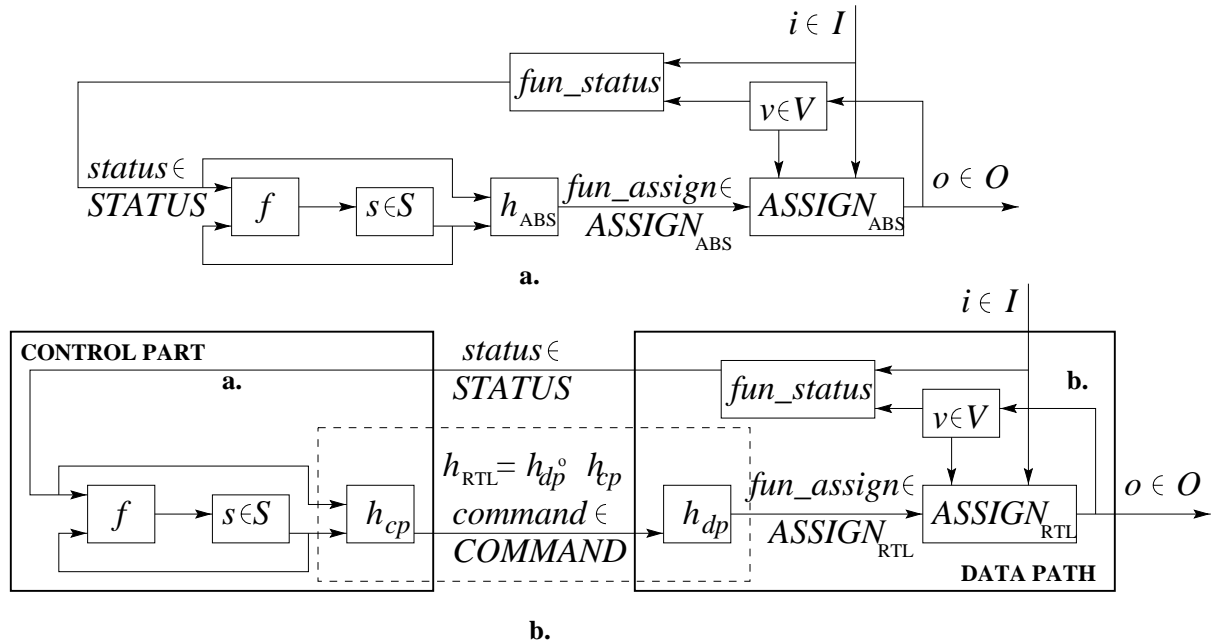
$i \in I$

$fun\_status$

$v \in V$

$status \in$
$STATUS$

$f$

$s \in S$

$h_{ABS}$

$fun\_assign \in$
$ASSIGN_{ABS}$

$ASSIGN_{ABS}$

$o \in O$

a.

$i \in I$

CONTROL PART

a.

$status \in$
$STATUS$

$fun\_status$

b.

$v \in V$

$h_{RTL} = h_{dp} \circ h_{cp}$

$command \in$
$COMMAND$

$f$

$s \in S$

$h_{cp}$

$h_{dp}$

$fun\_assign \in$
$ASSIGN_{RTL}$

$ASSIGN_{RTL}$

$o \in O$

DATA PATH

b.